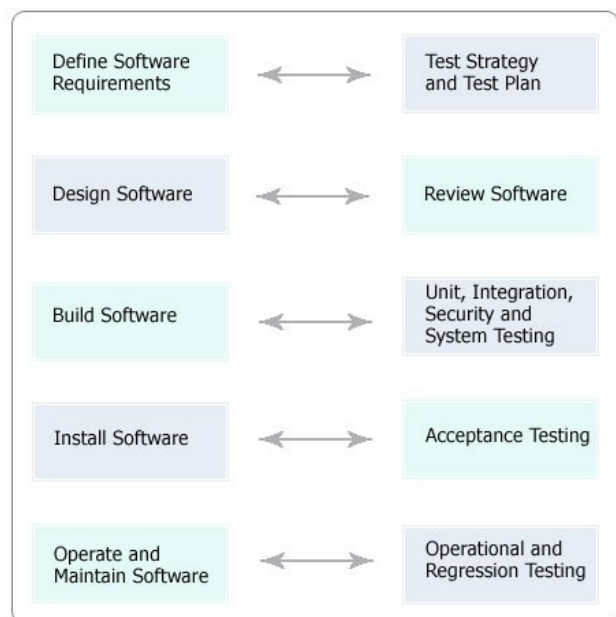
Define Software Requirements

Test Strategy and Test Plan

Design Software

Review Software

Build Software

Unit, Integration, Security and System Testing

Install Software

Acceptance Testing

Operate and Maintain Software

Operational and Regression Testing